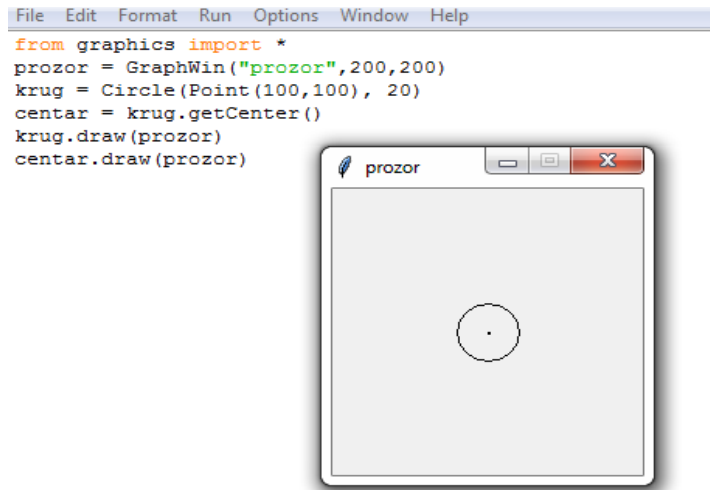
File Edit Format Run Options Window Help

from graphics import *
prozor = GraphWin("prozor",200,200)
krug = Circle(Point(100,100), 20)
centar = krug.getCenter()
krug.draw(prozor)
centar.draw(prozor)

prozor